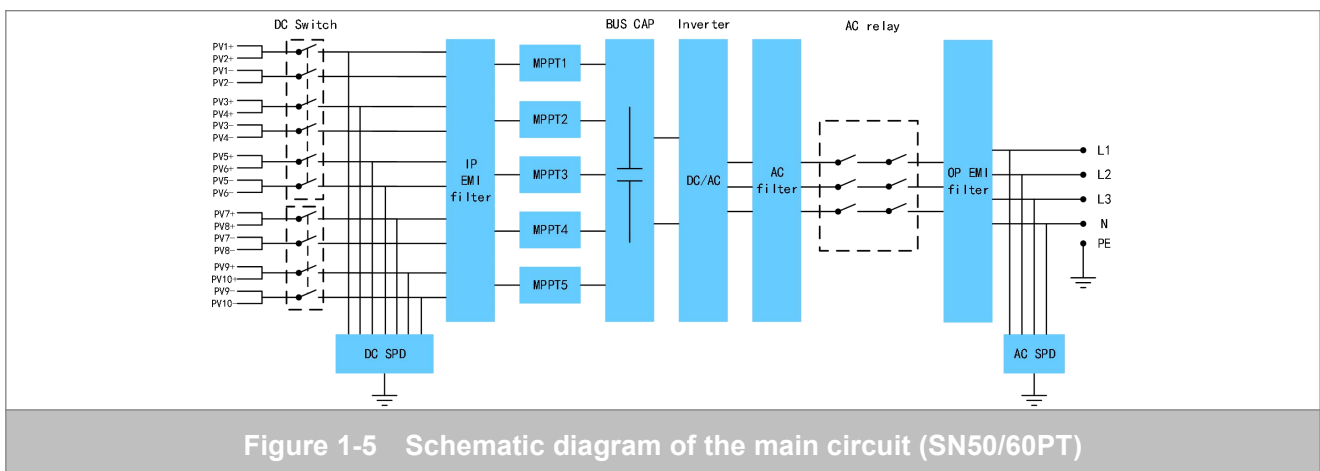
DC Switch

PV1+
PV2+
PV1-
PV2-
PV3+
PV4+
PV3-
PV4-
PV5+
PV6+
PV5-
PV6-
PV7+
PV8+
PV7-
PV8-
PV9+
PV10+
PV9-
PV10-

IP EMI filter

MPPT1
MPPT2
MPPT3
MPPT4
MPPT5

BUS CAP

Inverter

DC/AC

AC filter

AC relay

OP EMI filter

L1
L2
L3
N
PE

DC SPD

AC SPD

Figure 1-5 Schematic diagram of the main circuit (SN50/60PT)